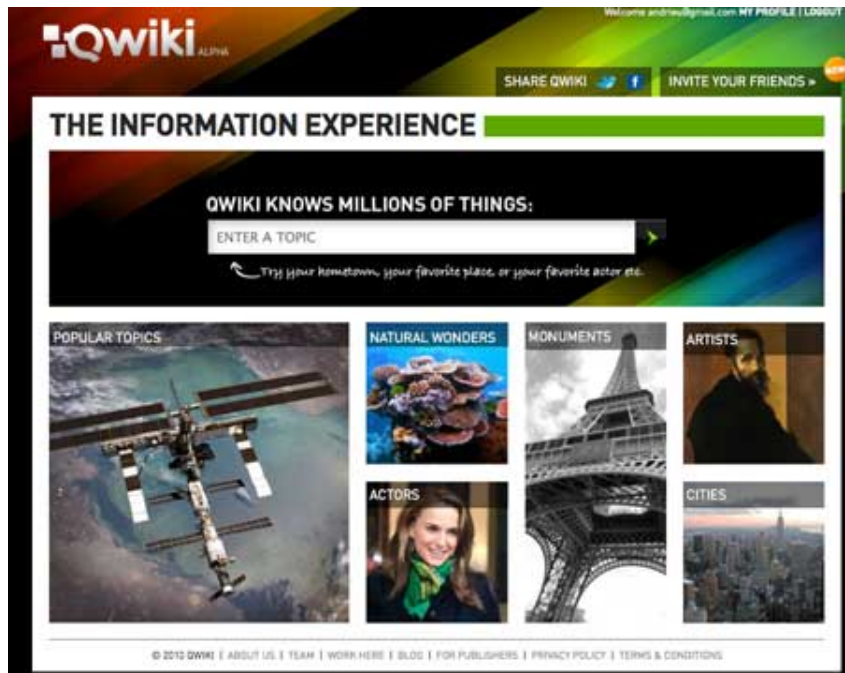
Qwiki ALPHA

Welcome andrew@gmail.com MY PROFILE | LOGOUT

SHARE QWIKI

INVITE YOUR FRIENDS »

NEW

THE INFORMATION EXPERIENCE

QWIKI KNOWS MILLIONS OF THINGS:

ENTER A TOPIC

Try your hometown, your favorite place, or your favorite actor etc.

POPULAR TOPICS

NATURAL WONDERS

MONUMENTS

ARTISTS

ACTORS

CITIES

© 2010 QWIKI | ABOUT US | TEAM | WORK HERE | BLOG | FOR PUBLISHERS | PRIVACY POLICY | TERMS & CONDITIONS